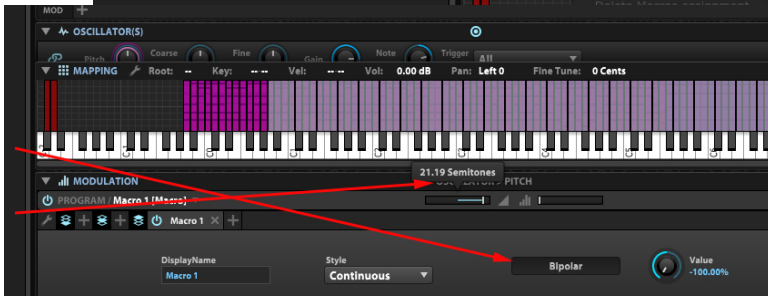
MOD +

OSCILLATOR(S)

Pitch Coarse Fine Gain Note Trigger All

MAPPING Root: -- Key: -- -- Vel: -- -- Vol: 0.00 dB Pan: Left 0 Fine Tune: 0 Cents

C1 C2 C3 C4 C5 C6 C7 C8 C9

MODULATION

21.19 Semitones

PROGRAM / Macro 1 [Macro] OSC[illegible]LATOR > PITCH

Macro 1 +

DisplayName
Macro 1

Style
Continuous

Bipolar

Value
-100.00%